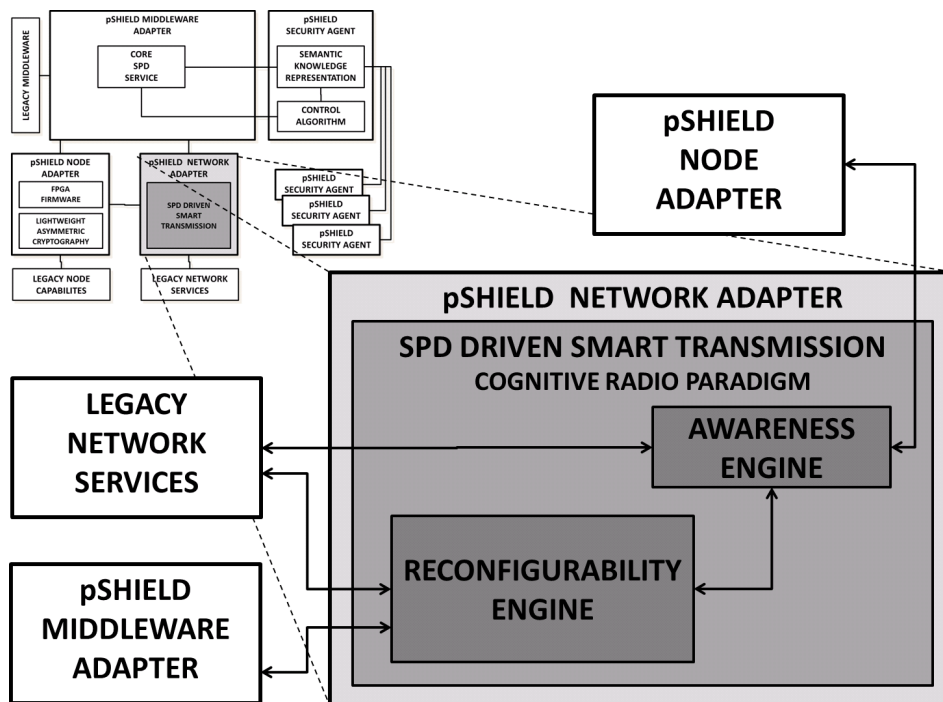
LEGACY MIDDLEWARE

pSHIELD MIDDLEWARE ADAPTER

CORE SPD SERVICE

pSHIELD SECURITY AGENT

SEMANTIC KNOWLEDGE REPRESENTATION

CONTROL ALGORITHM

pSHIELD NODE ADAPTER

FPGA FIRMWARE

LIGHTWEIGHT ASYMMETRIC CRYPTOGRAPHY

pSHIELD NETWORK ADAPTER

SPD DRIVEN SMART TRANSMISSION

pSHIELD SECURITY AGENT

pSHIELD SECURITY AGENT

pSHIELD SECURITY AGENT

LEGACY NODE CAPABILITES

LEGACY NETWORK SERVICES

pSHIELD NODE ADAPTER

pSHIELD NETWORK ADAPTER

SPD DRIVEN SMART TRANSMISSION
COGNITIVE RADIO PARADIGM

AWARENESS ENGINE

LEGACY NETWORK SERVICES

RECONFIGURABILITY ENGINE

pSHIELD MIDDLEWARE ADAPTER